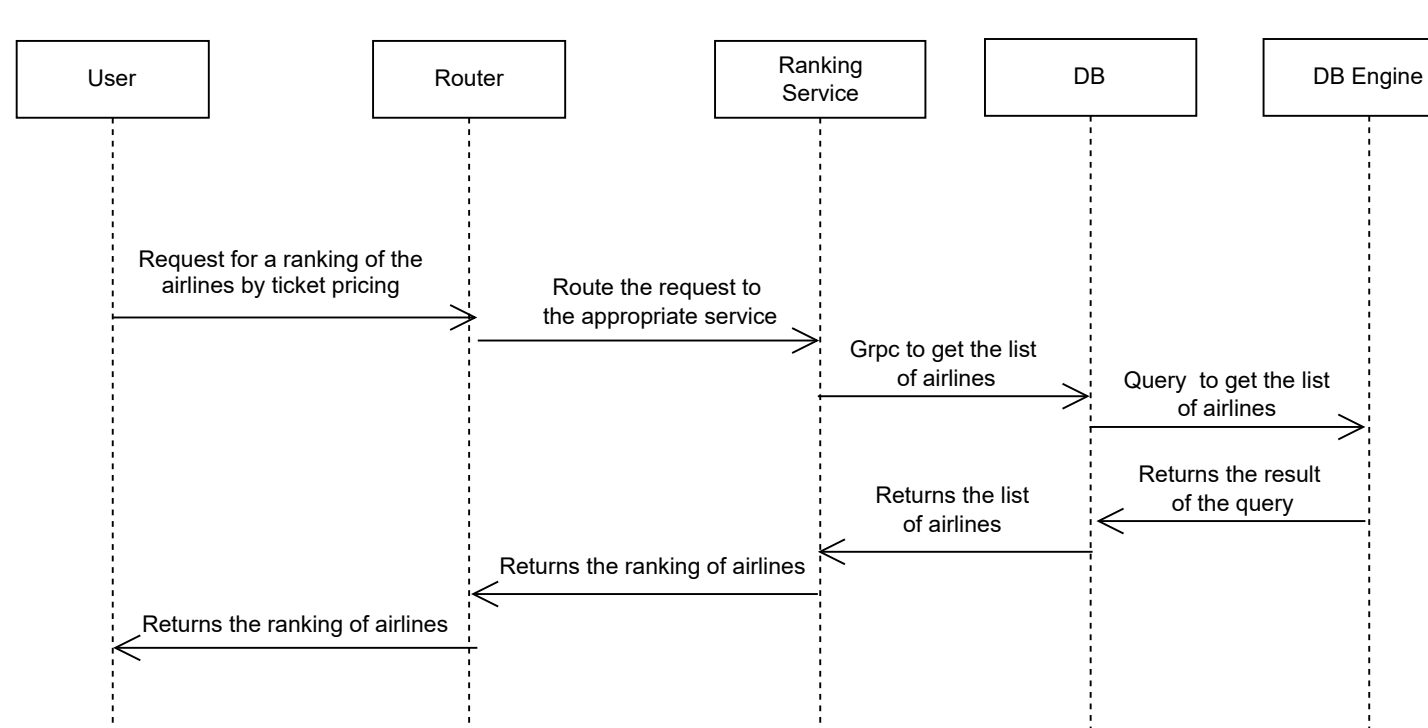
User

Router

Ranking Service

DB

DB Engine

Request for a ranking of the airlines by ticket pricing

Route the request to the appropriate service

Grpc to get the list of airlines

Query to get the list of airlines

Returns the result of the query

Returns the list of airlines

Returns the ranking of airlines

Returns the ranking of airlines